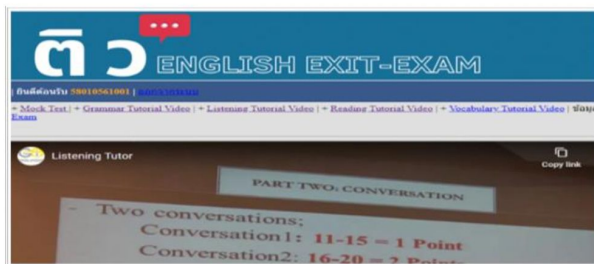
ติว ENGLISH EXIT-EXAM

| ยินดีต้อนรับ 58010561001 | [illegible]

+ Mock Test | + Grammar Tutorial Video | + Listening Tutorial Video | + Reading Tutorial Video | + Vocabulary Tutorial Video | ข้อมู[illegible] Exam

Listening Tutor

Copy link

PART TWO: CONVERSATION

- Two conversations;
Conversation1: 11-15 = 1 Point
Conversation2: 16-20 = 2 Point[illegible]